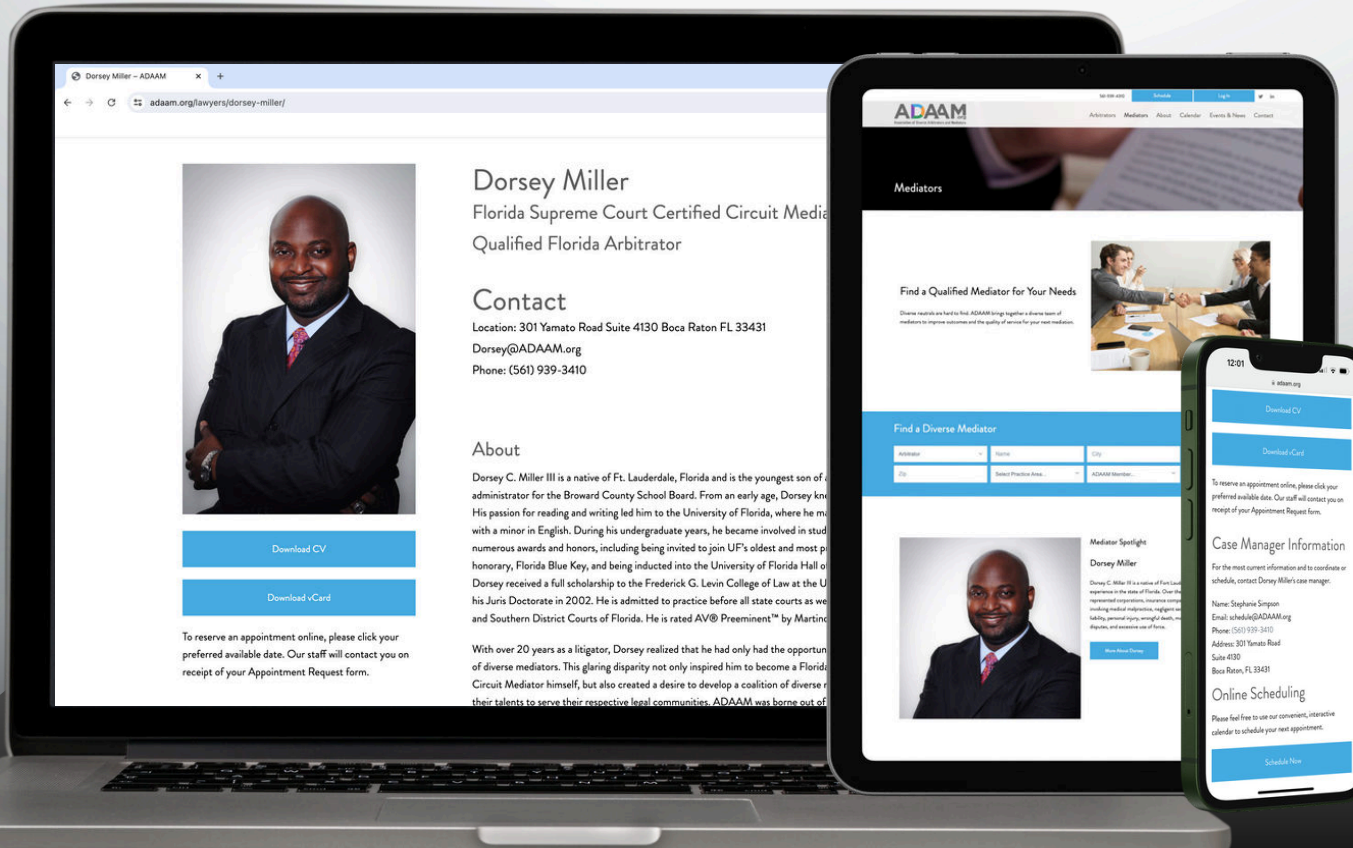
Dorsey Miller – ADAAM
adaam.org/lawyers/dorsey-miller/

Dorsey Miller
Florida Supreme Court Certified Circuit Media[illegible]
Qualified Florida Arbitrator

Contact
Location: 301 Yamato Road Suite 4130 Boca Raton FL 33431
Dorsey@ADAAM.org
Phone: (561) 939-3410

About
Dorsey C. Miller III is a native of Ft. Lauderdale, Florida and is the youngest son of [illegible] administrator for the Broward County School Board. From an early age, Dorsey kn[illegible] His passion for reading and writing led him to the University of Florida, where he m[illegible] with a minor in English. During his undergraduate years, he became involved in stud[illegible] numerous awards and honors, including being invited to join UF's oldest and most p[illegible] honorary, Florida Blue Key, and being inducted into the University of Florida Hall o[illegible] Dorsey received a full scholarship to the Frederick G. Levin College of Law at the U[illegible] his Juris Doctorate in 2002. He is admitted to practice before all state courts as we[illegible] and Southern District Courts of Florida. He is rated AV® Preeminent™ by Martin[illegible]

With over 20 years as a litigator, Dorsey realized that he had only had the opportun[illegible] of diverse mediators. This glaring disparity not only inspired him to become a Florid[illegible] Circuit Mediator himself, but also created a desire to develop a coalition of diverse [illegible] their talents to serve their respective legal communities. ADAAM was borne out of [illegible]

Download CV
Download vCard
To reserve an appointment online, please click your preferred available date. Our staff will contact you on receipt of your Appointment Request form.

561-939-3410 Schedule Log In
ADAAM
Arbitrators Mediators About Calendar Events & News Contact
Mediators
Find a Qualified Mediator For Your Needs
Diverse neutrals are hard to find. ADAAM brings together a diverse team of mediators to improve outcomes and the quality of service for your next mediation.
Find a Diverse Mediator
Arbitrator
Name
City
Zip
Select Practice Area...
ADAAM Member...
Mediator Spotlight
Dorsey Miller
More About Dorsey

12:01
adaam.org
Download CV
Download vCard
To reserve an appointment online, please click your preferred available date. Our staff will contact you on receipt of your Appointment Request form.
Case Manager Information
For the most current information and to coordinate or schedule, contact Dorsey Miller's case manager.
Name: Stephanie Simpson
Email: schedule@ADAAM.org
Phone: (561) 939-3410
Address: 301 Yamato Road
Suite 4130
Boca Raton, FL 33431
Online Scheduling
Please feel free to use our convenient, interactive calendar to schedule your next appointment.
Schedule Now